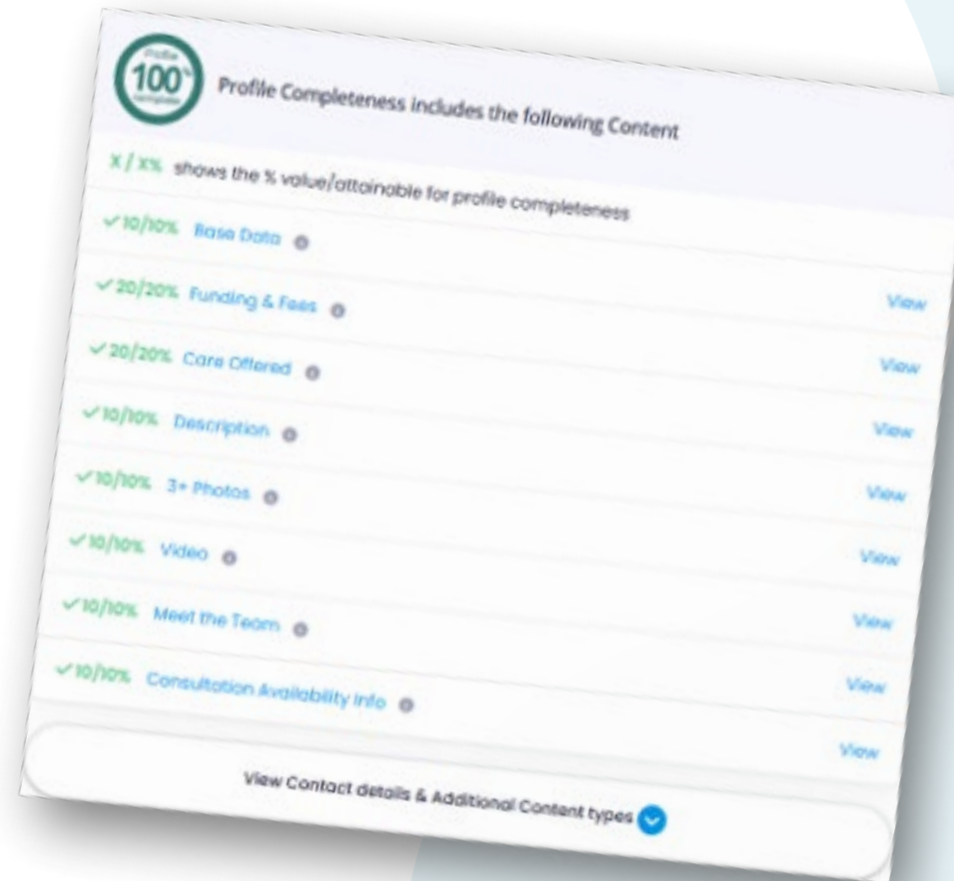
Profile
100%
complete

Profile Completeness includes the following Content

X / X% shows the % value/attainable for profile completeness

✓10/10% Base Data

✓20/20% Funding & Fees View

✓20/20% Care Offered View

✓10/10% Description View

✓10/10% 3+ Photos View

✓10/10% Video View

✓10/10% Meet the Team View

✓10/10% Consultation Availability Info View

View

View Contact details & Additional Content types